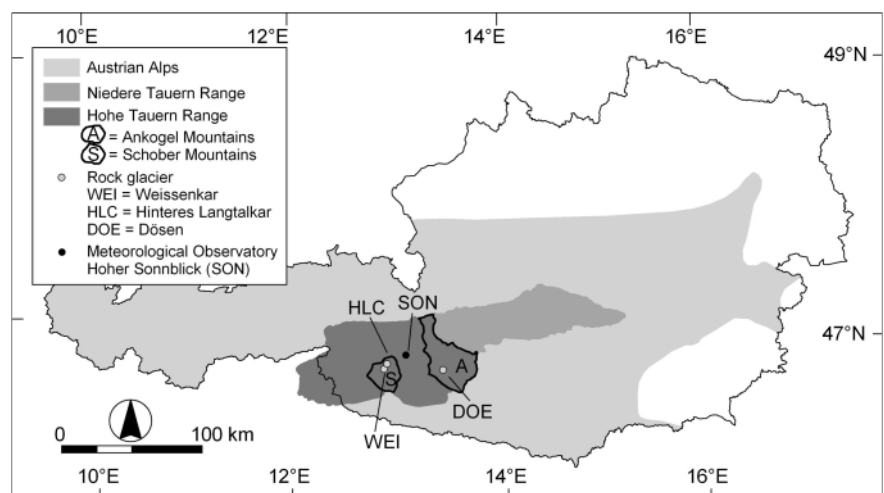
10°E
12°E
14°E
16°E
49°N

Austrian Alps
Niedere Tauern Range
Hohe Tauern Range
A = Ankogel Mountains
S = Schober Mountains
Rock glacier
WEI = Weissenkar
HLC = Hinteres Langtalkar
DOE = Dösen
Meteorological Observatory Hoher Sonnblick (SON)

HLC
SON
S
A
DOE
WEI
47°N

0
100 km

10°E
12°E
14°E
16°E